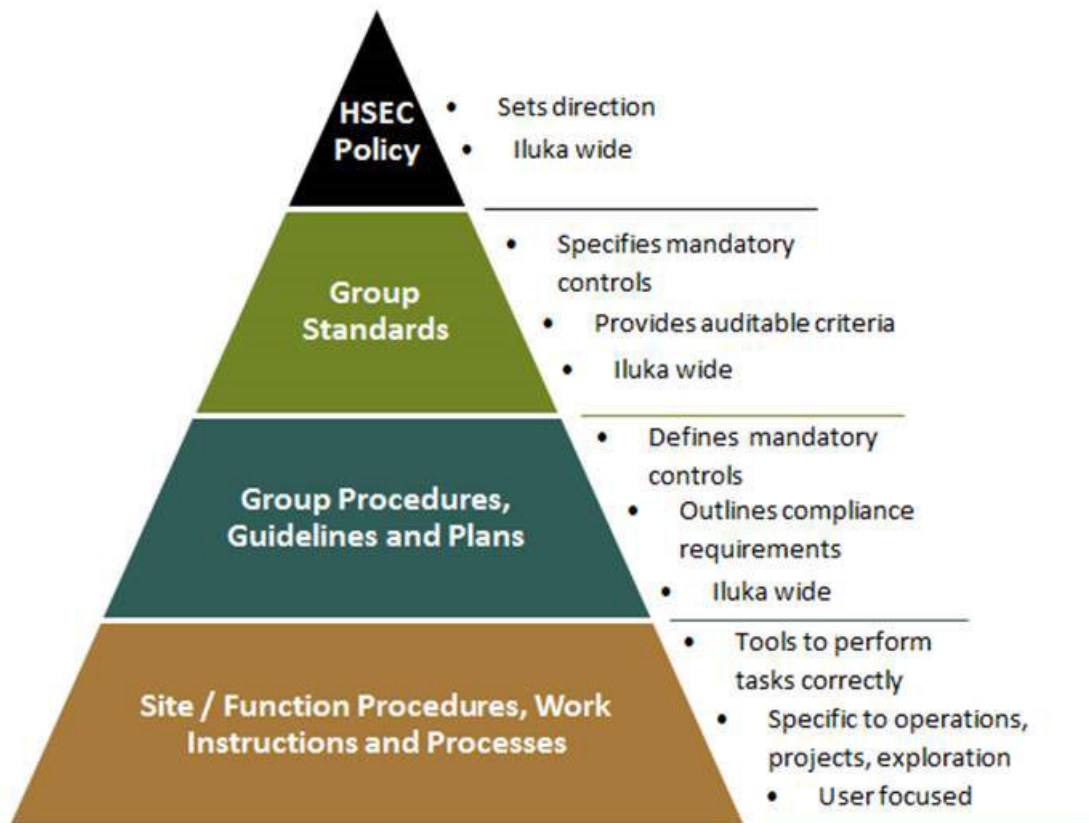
HSEC Policy

- Sets direction
- Iluka wide

Group Standards

- Specifies mandatory controls
- Provides auditable criteria
- Iluka wide

Group Procedures, Guidelines and Plans

- Defines mandatory controls
- Outlines compliance requirements
- Iluka wide

Site / Function Procedures, Work Instructions and Processes

- Tools to perform tasks correctly
- Specific to operations, projects, exploration
- User focused